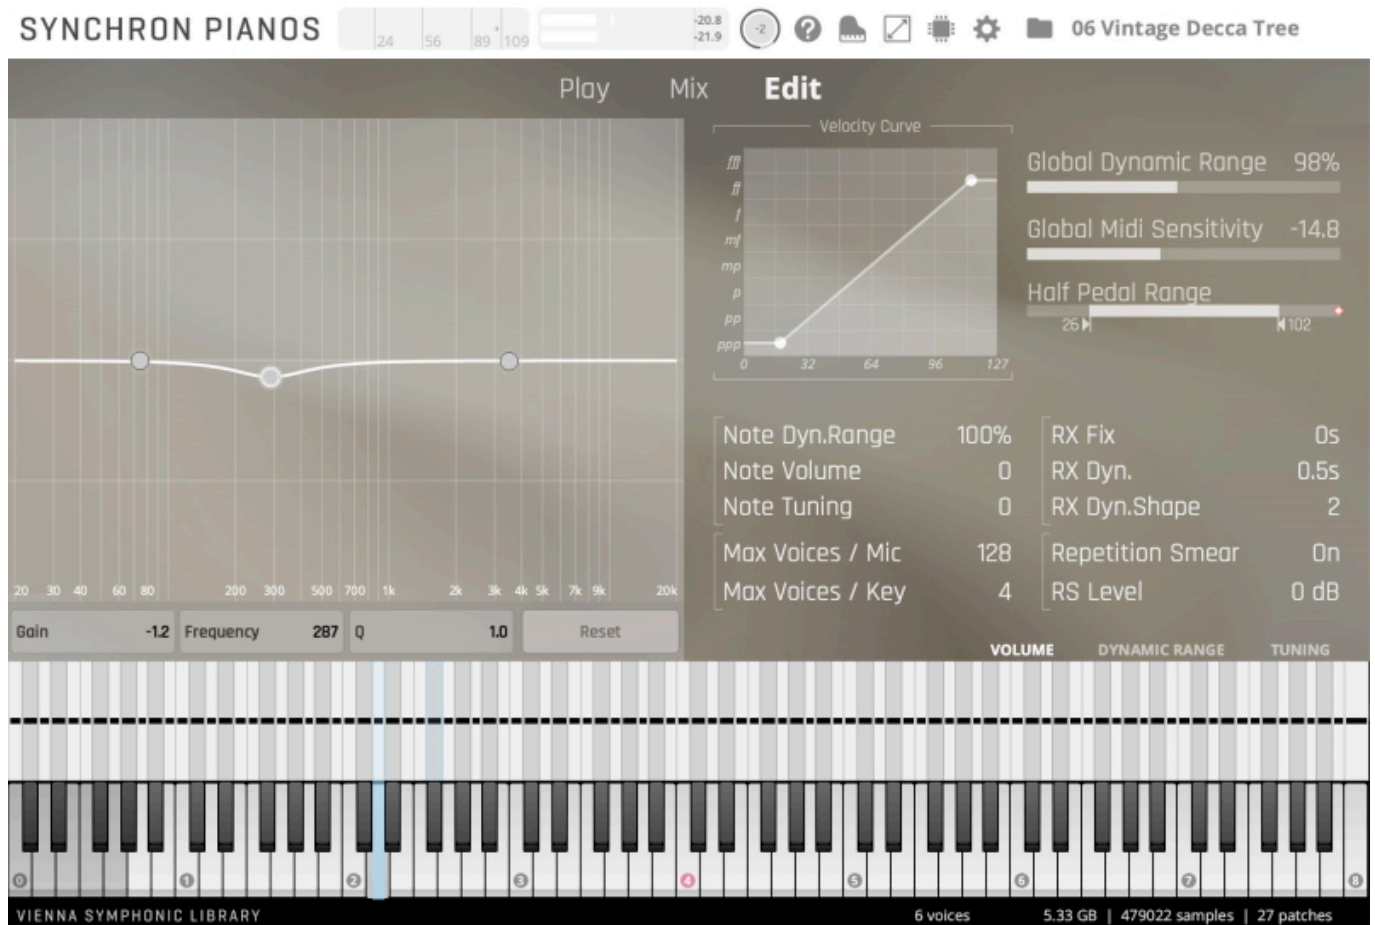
SYNCHRON PIANOS 24 56 89 109 -20.8 -21.9 -2 06 Vintage Decca Tree

Play Mix Edit

Velocity Curve

fff ff f mf mp p pp ppp

0 32 64 96 127

Global Dynamic Range 98%

Global Midi Sensitivity -14.8

Half Pedal Range

26 102

20 30 40 60 80 200 300 500 700 1k 2k 3k 4k 5k 7k 9k 20k

Gain -1.2 Frequency 287 Q 1.0 Reset

| Note Dyn.Range | 100% | RX Fix | 0s |
|---|---|---|---|
| Note Volume | 0 | RX Dyn. | 0.5s |
| Note Tuning | 0 | RX Dyn.Shape | 2 |
| Max Voices / Mic | 128 | Repetition Smear | On |
| Max Voices / Key | 4 | RS Level | 0 dB |

VOLUME DYNAMIC RANGE TUNING

0 1 2 3 4 5 6 7 8

VIENNA SYMPHONIC LIBRARY 6 voices 5.33 GB | 479022 samples | 27 patches